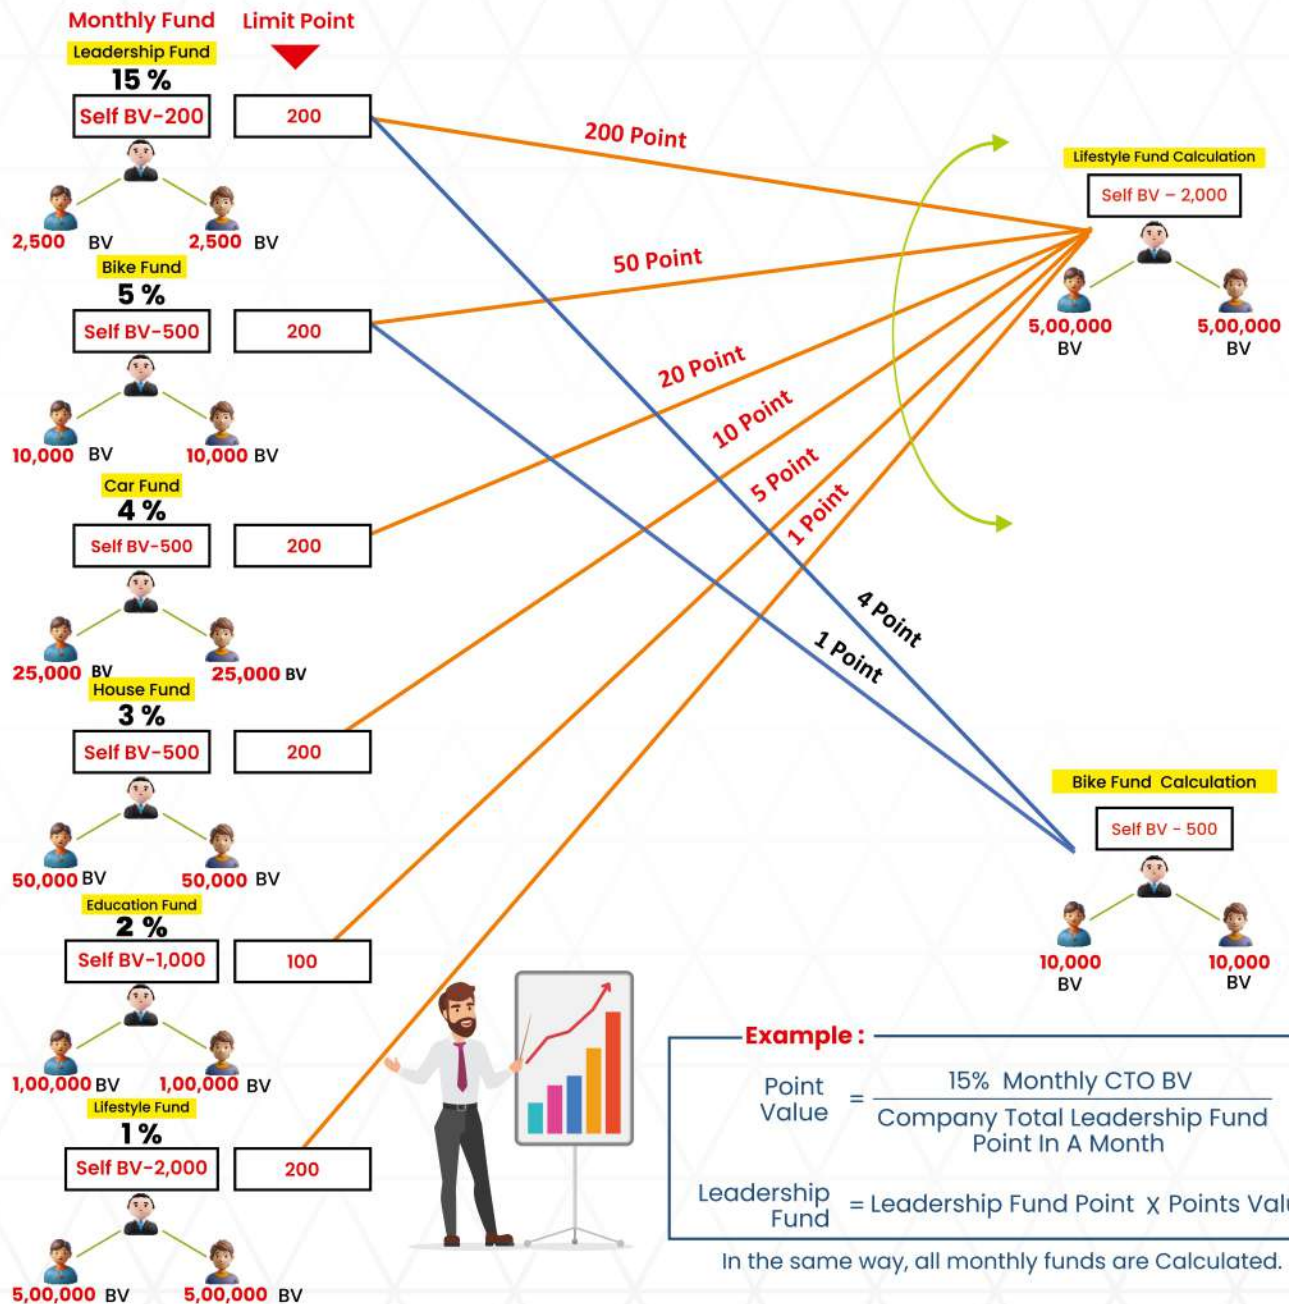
Monthly Fund

Limit Point

Leadership Fund
15 %
Self BV-200
200
2,500 BV
2,500 BV

Bike Fund
5 %
Self BV-500
200
10,000 BV
10,000 BV

Car Fund
4 %
Self BV-500
200
25,000 BV
25,000 BV

House Fund
3 %
Self BV-500
200
50,000 BV
50,000 BV

Education Fund
2 %
Self BV-1,000
100
1,00,000 BV
1,00,000 BV

Lifestyle Fund
1 %
Self BV-2,000
200
5,00,000 BV
5,00,000 BV

200 Point
50 Point
20 Point
10 Point
5 Point
1 Point
4 Point
1 Point

Lifestyle Fund Calculation
Self BV – 2,000
5,00,000 BV
5,00,000 BV

Bike Fund Calculation
Self BV - 500
10,000 BV
10,000 BV

Example :
Point Value = $\frac{\text{15\% Monthly CTO BV}}{\text{Company Total Leadership Fund Point In A Month}}$

Leadership Fund = Leadership Fund Point X Points Valu

In the same way, all monthly funds are Calculated.